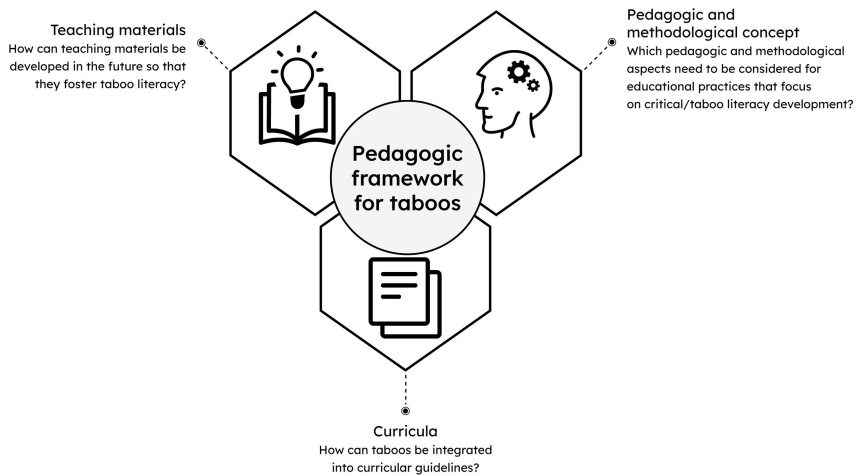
Teaching materials
How can teaching materials be developed in the future so that they foster taboo literacy?

Pedagogic and methodological concept
Which pedagogic and methodological aspects need to be considered for educational practices that focus on critical/taboo literacy development?

Pedagogic framework for taboos

Curricula
How can taboos be integrated into curricular guidelines?